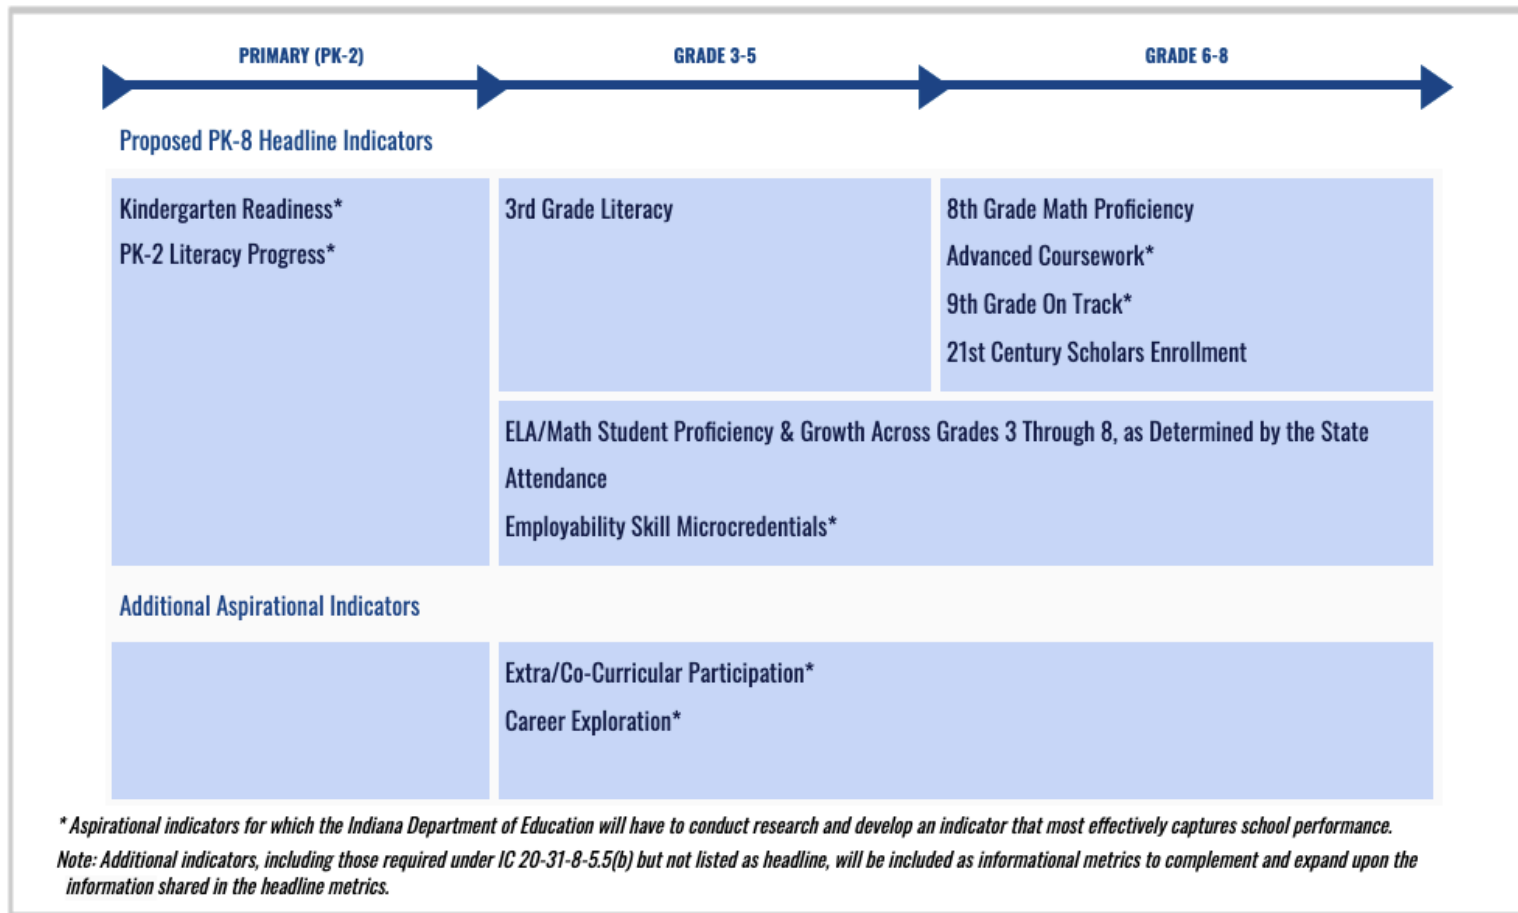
PRIMARY (PK-2)

GRADE 3-5

GRADE 6-8

Proposed PK-8 Headline Indicators

Kindergarten Readiness*

PK-2 Literacy Progress*

3rd Grade Literacy

8th Grade Math Proficiency

Advanced Coursework*

9th Grade On Track*

21st Century Scholars Enrollment

ELA/Math Student Proficiency & Growth Across Grades 3 Through 8, as Determined by the State

Attendance

Employability Skill Microcredentials*

Additional Aspirational Indicators

Extra/Co-Curricular Participation*

Career Exploration*

* Aspirational indicators for which the Indiana Department of Education will have to conduct research and develop an indicator that most effectively captures school performance.

Note: Additional indicators, including those required under IC 20-31-8-5.5(b) but not listed as headline, will be included as informational metrics to complement and expand upon the information shared in the headline metrics.